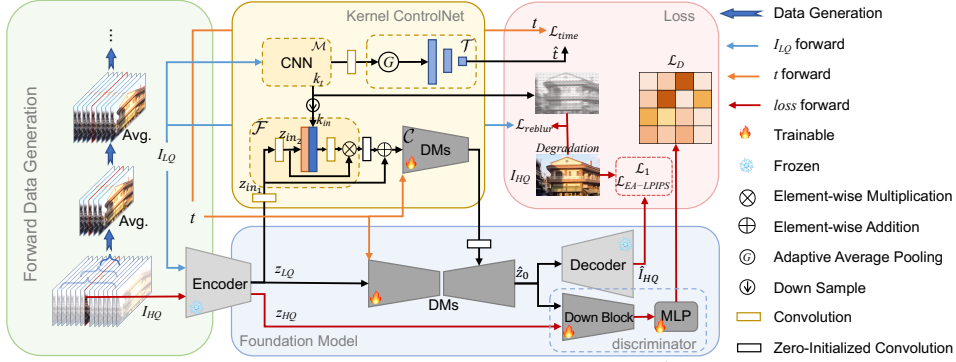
Forward Data Generation

$\vdots$

Avg.

Avg.

$I_{LQ}$

$t$

$I_{HQ}$

Kernel ControlNet

$\mathcal{M}$

CNN

$G$

$\mathcal{T}$

$k_t$

$k_{in}$

$\mathcal{F}$

$z_{in_2}$

$\mathcal{C}$

DMs

$z_{in_1}$

Loss

$t$

$\mathcal{L}_{time}$

$\hat{t}$

$\mathcal{L}_D$

$\mathcal{L}_{reblur}$

Degradation

$I_{HQ}$

$\mathcal{L}_1$

$\mathcal{L}_{EA-LPIPS}$

Encoder

$z_{LQ}$

$z_{HQ}$

DMs

$\hat{z}_0$

Decoder

$\hat{I}_{HQ}$

Down Block

MLP

discriminator

Foundation Model

Data Generation

$I_{LQ}$ forward

$t$ forward

$loss$ forward

Trainable

Frozen

Element-wise Multiplication

Element-wise Addition

Adaptive Average Pooling

Down Sample

Convolution

Zero-Initialized Convolution